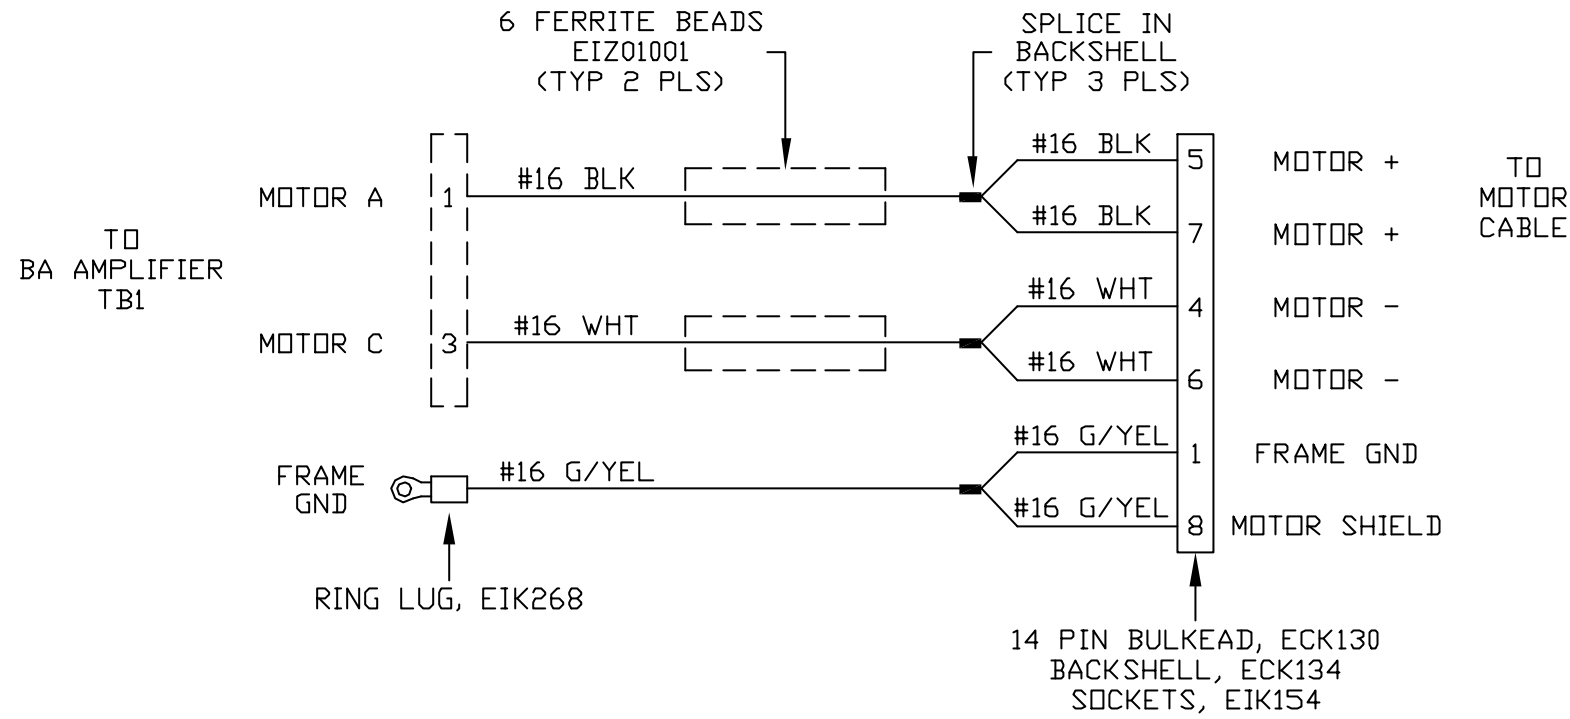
6 FERRITE BEADS
EIZ01001
(TYP 2 PLS)

SPLICE IN
BACKSHELL
(TYP 3 PLS)

TO
BA AMPLIFIER
TB1

MOTOR A
1
#16 BLK

MOTOR C
3
#16 WHT

FRAME
GND
#16 G/YEL

RING LUG, EIK268

#16 BLK
5
MOTOR +

#16 BLK
7
MOTOR +

#16 WHT
4
MOTOR -

#16 WHT
6
MOTOR -

#16 G/YEL
1
FRAME GND

#16 G/YEL
8
MOTOR SHIELD

TO
MOTOR
CABLE

14 PIN BULKEAD, ECK130
BACKSHELL, ECK134
SOCKETS, EIK154